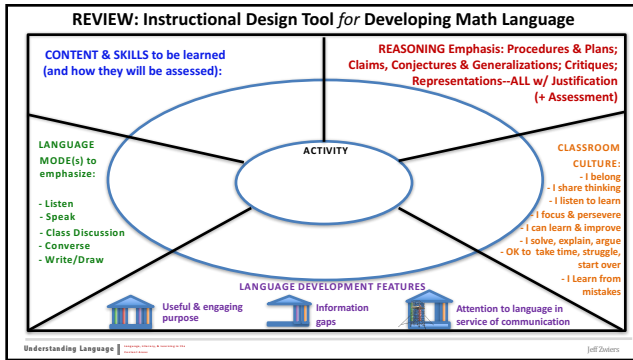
REVIEW: Instructional Design Tool *for* Developing Math Language

CONTENT & SKILLS to be learned (and how they will be assessed):

REASONING Emphasis: Procedures & Plans; Claims, Conjectures & Generalizations; Critiques; Representations--ALL w/ Justification (+ Assessment)

LANGUAGE MODE(s) to emphasize:

- Listen
- Speak
- Class Discussion
- Converse
- Write/Draw

ACTIVITY

CLASSROOM CULTURE:
- I belong
- I share thinking
- I listen to learn
- I focus & persevere
- I can learn & improve
- I solve, explain, argue
- OK to take time, struggle, start over
- I Learn from mistakes

LANGUAGE DEVELOPMENT FEATURES

Useful & engaging purpose

Information gaps

Attention to language in service of communication

Understanding Language | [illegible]

Jeff Zwiers